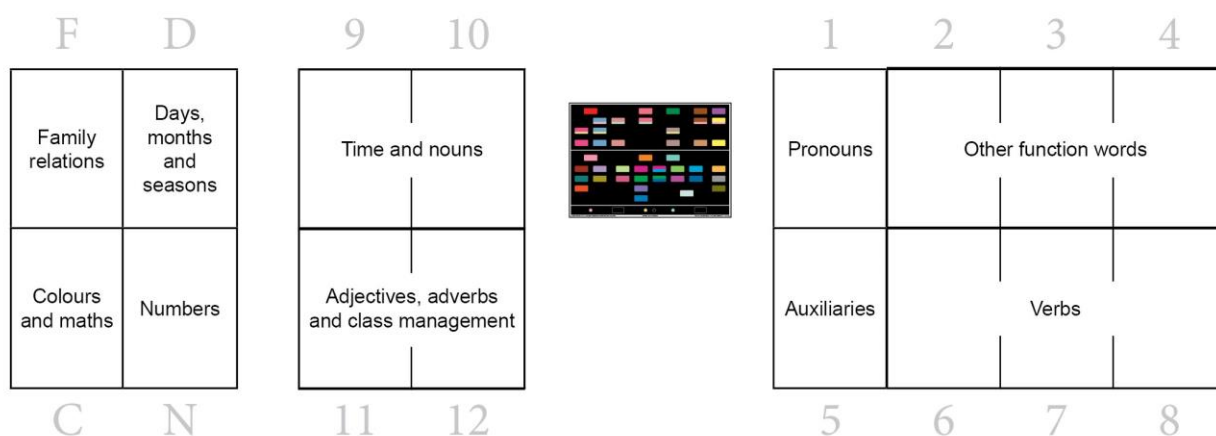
F D

| Family relations | Days, months and seasons |
|---|---|
| Colours and maths | Numbers |

C N

9 10

Time and nouns

Adjectives, adverbs and class management

11 12

1 2 3 4

Pronouns

Other function words

Auxiliaries

Verbs

5 6 7 8